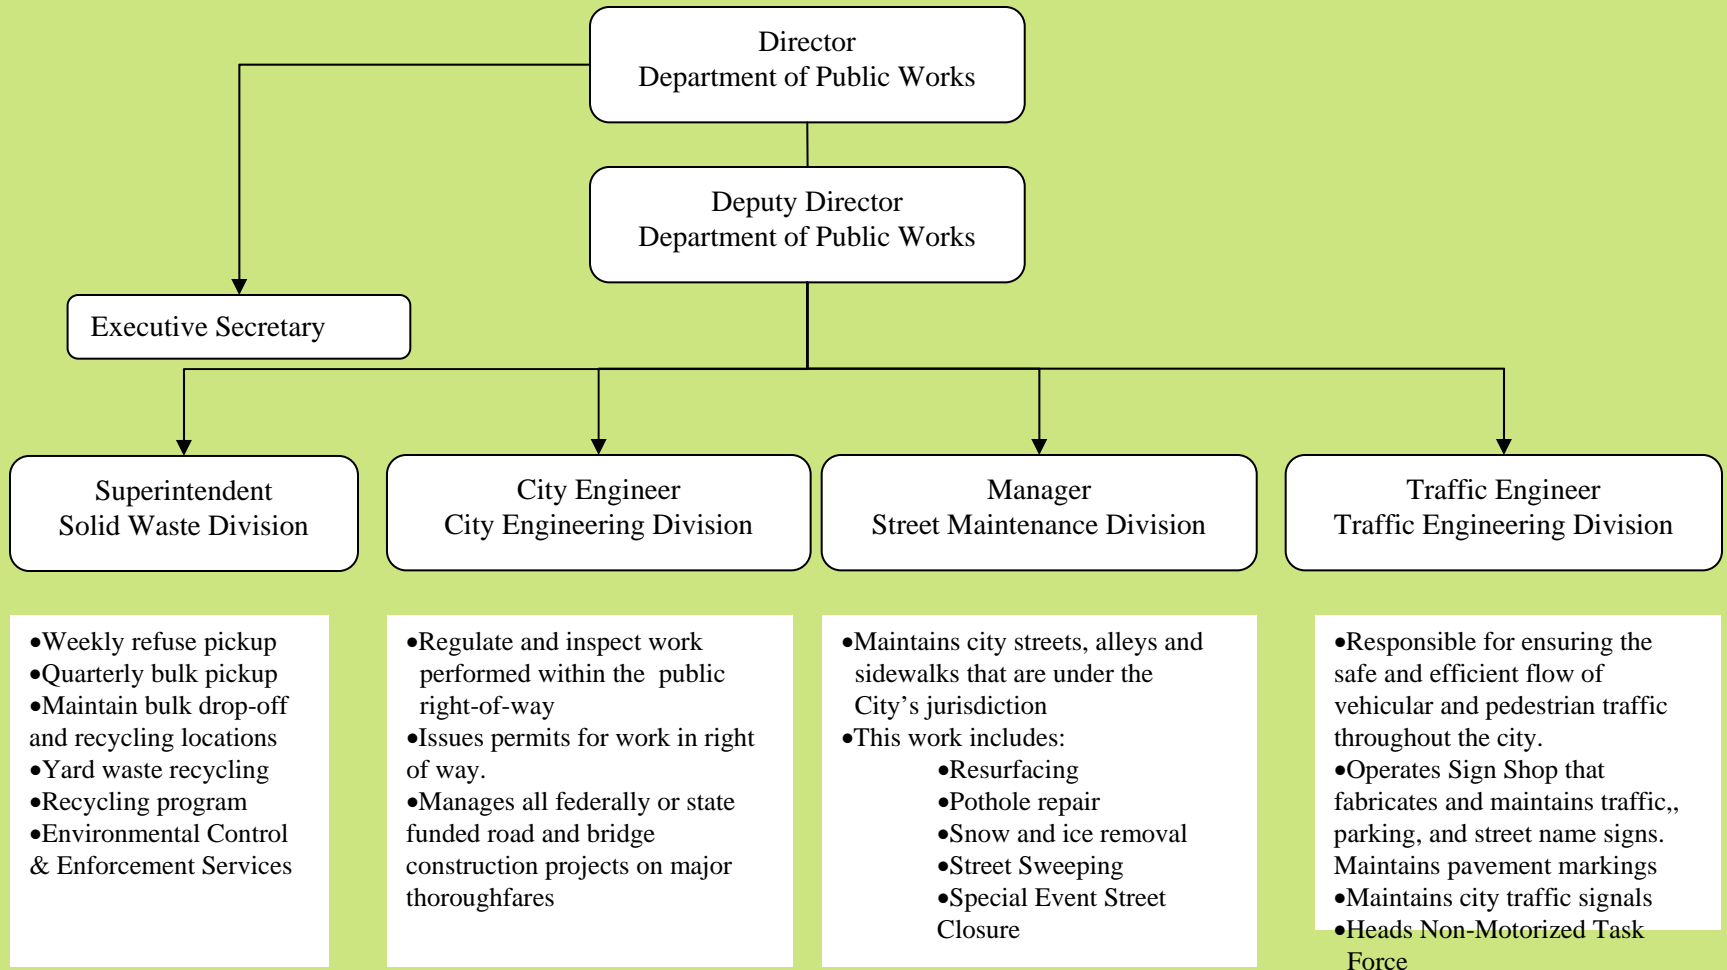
Director
Department of Public Works

Deputy Director
Department of Public Works

Executive Secretary

Superintendent
Solid Waste Division

City Engineer
City Engineering Division

Manager
Street Maintenance Division

Traffic Engineer
Traffic Engineering Division

•Weekly refuse pickup
•Quarterly bulk pickup
•Maintain bulk drop-off and recycling locations
•Yard waste recycling
•Recycling program
•Environmental Control & Enforcement Services

•Regulate and inspect work performed within the public right-of-way
•Issues permits for work in right of way.
•Manages all federally or state funded road and bridge construction projects on major thoroughfares

•Maintains city streets, alleys and sidewalks that are under the City's jurisdiction
•This work includes:
•Resurfacing
•Pothole repair
•Snow and ice removal
•Street Sweeping
•Special Event Street Closure

•Responsible for ensuring the safe and efficient flow of vehicular and pedestrian traffic throughout the city.
•Operates Sign Shop that fabricates and maintains traffic,, parking, and street name signs. Maintains pavement markings
•Maintains city traffic signals
•Heads Non-Motorized Task Force